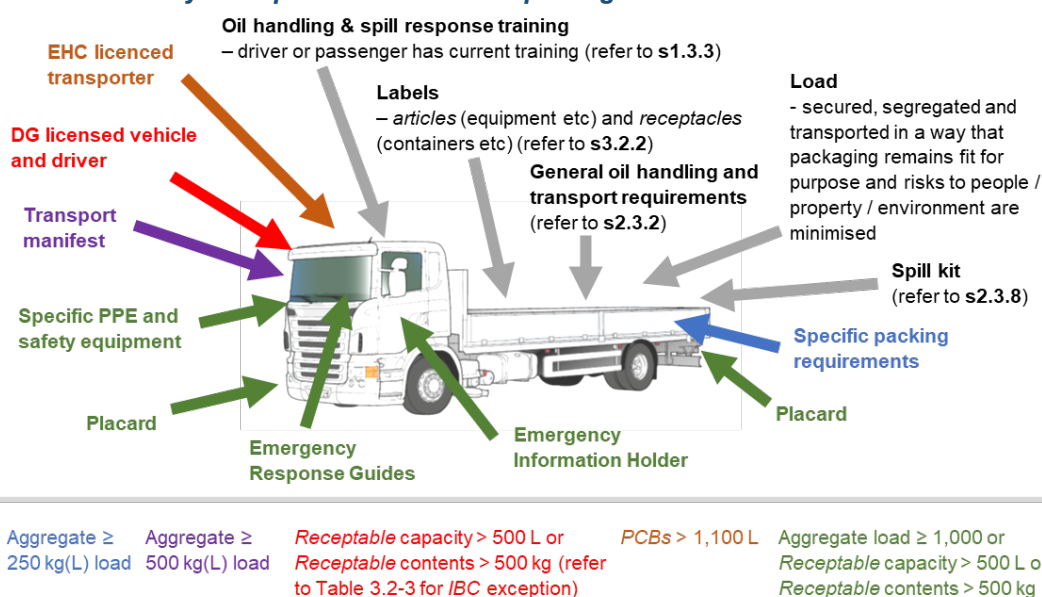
**Oil handling & spill response training** – driver or passenger has current training (refer to **s1.3.3**)

**EHC licenced transporter**

**Labels** – *articles* (equipment etc) and *receptacles* (containers etc) (refer to **s3.2.2**)

**Load** - secured, segregated and transported in a way that packaging remains fit for purpose and risks to people / property / environment are minimised

**DG licensed vehicle and driver**

**General oil handling and transport requirements** (refer to **s2.3.2**)

**Transport manifest**

**Spill kit** (refer to **s2.3.8**)

**Specific PPE and safety equipment**

**Specific packing requirements**

**Placard**

**Placard**

**Emergency Information Holder**

**Emergency Response Guides**

Aggregate ≥ 250 kg(L) load

Aggregate ≥ 500 kg(L) load

*Receptable* capacity > 500 L or *Receptable* contents > 500 kg (refer to Table 3.2-3 for *IBC* exception)

*PCBs* > 1,100 L

Aggregate load ≥ 1,000 or *Receptable* capacity > 500 L o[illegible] *Receptable* contents > 500 kg